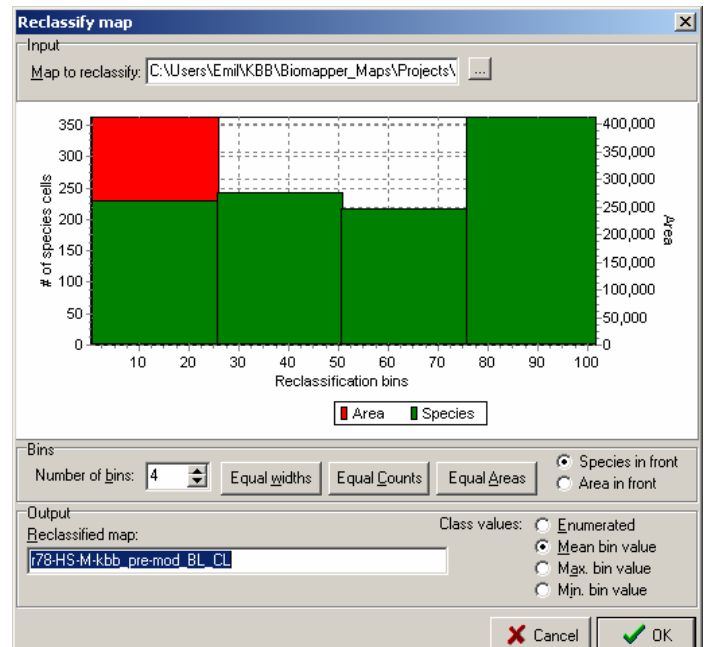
Reclassify map

Input

Map to reclassify: C:\Users\Emil\KBB\Biomapper_Maps\Projects\ ...

350
300
250
200
150
100
50
0

# of species cells

400,000
350,000
300,000
250,000
200,000
150,000
100,000
50,000
0

Area

10 20 30 40 50 60 70 80 90 100

Reclassification bins

Area Species

Bins

Number of bins: 4

Equal widths Equal Counts Equal Areas

Species in front
Area in front

Output

Reclassified map:

r78-HS-M-kbb_pre-mod_BL_CL

Class values: Enumerated
Mean bin value
Max. bin value
Min. bin value

Cancel OK